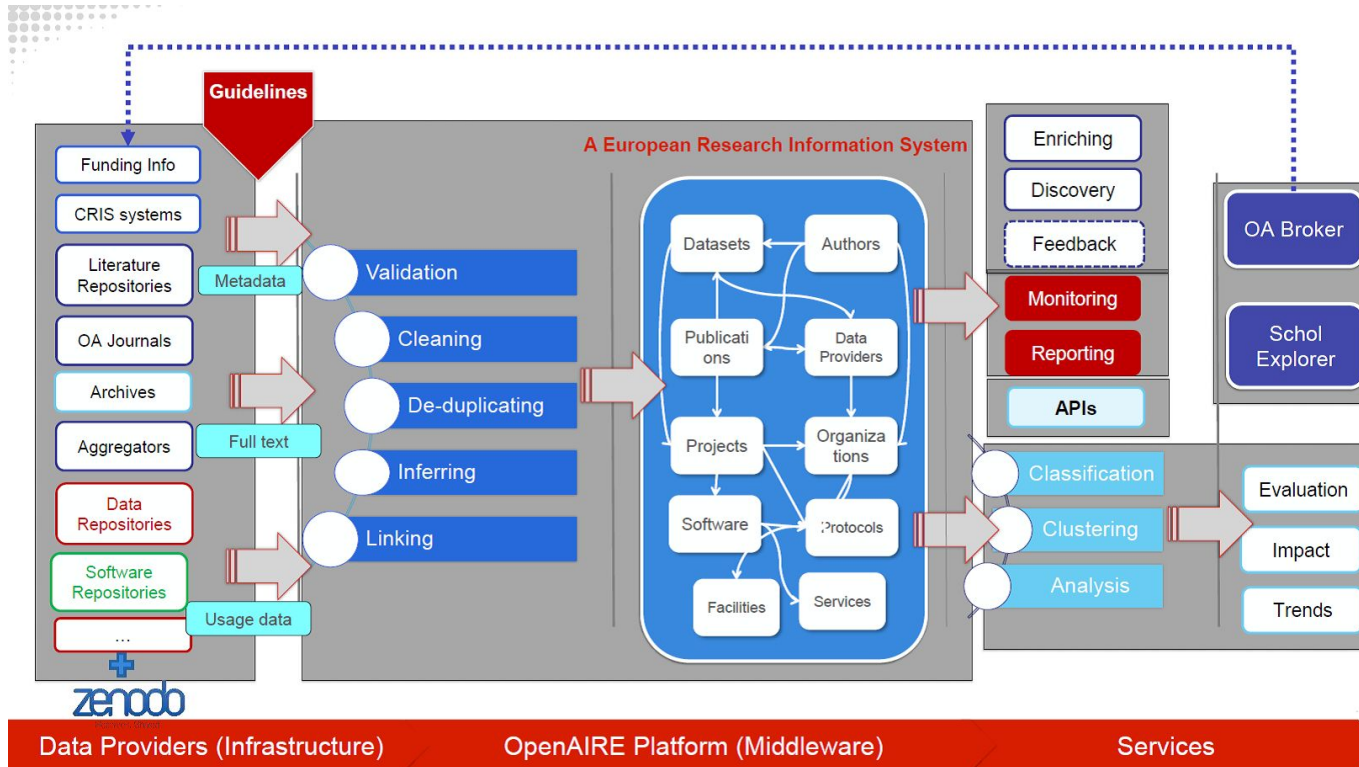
Guidelines

Funding Info
CRIS systems
Literature Repositories
OA Journals
Archives
Aggregators
Data Repositories
Software Repositories
...

zenodo

Metadata
Full text
Usage data

A European Research Information System

Validation
Cleaning
De-duplicating
Inferring
Linking

Datasets
Authors
Publications
Data Providers
Projects
Organizations
Software
Protocols
Facilities
Services

Enriching
Discovery
Feedback
Monitoring
Reporting
APIs

OA Broker
Schol Explorer

Classification
Clustering
Analysis

Evaluation
Impact
Trends

Data Providers (Infrastructure)
OpenAIRE Platform (Middleware)
Services